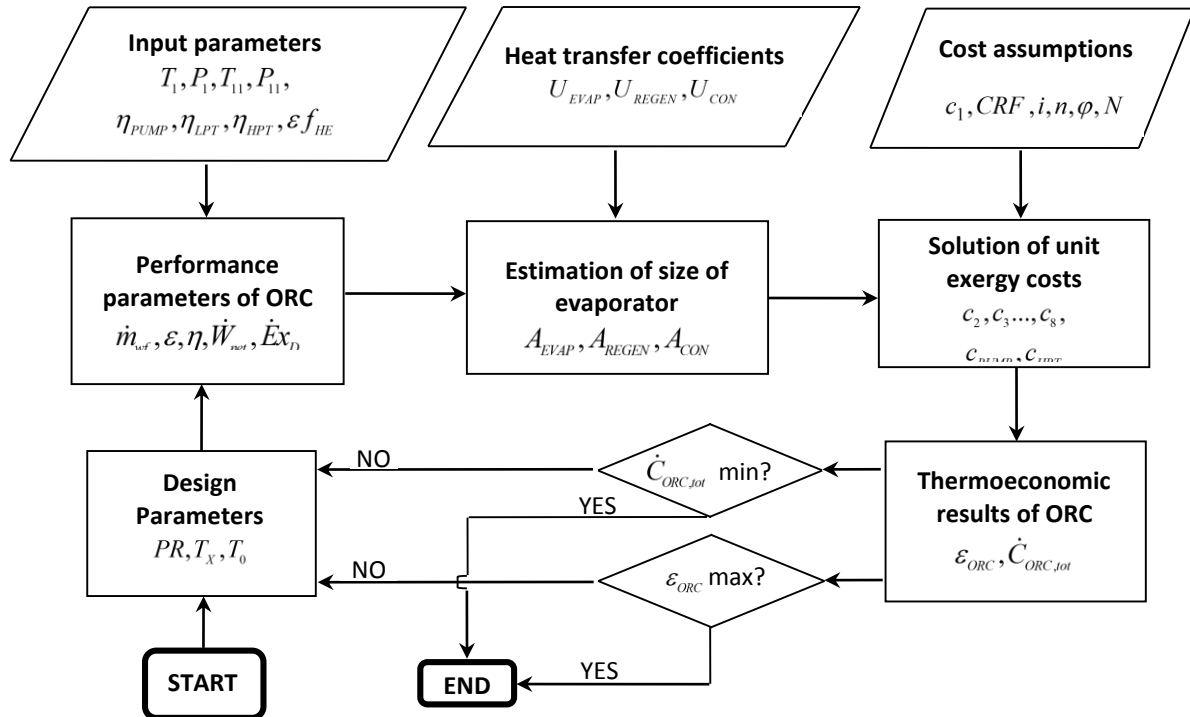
Input parameters
$T_1, P_1, T_{11}, P_{11},$
$\eta_{PUMP}, \eta_{LPT}, \eta_{HPT}, \varepsilon f_{HE}$

Heat transfer coefficients
$U_{EVAP}, U_{REGEN}, U_{CON}$

Cost assumptions
$c_1, CRF, i, n, \varphi, N$

Performance parameters of ORC
$\dot{m}_{wf}, \varepsilon, \eta, \dot{W}_{net}, \dot{E}x_D$

Estimation of size of evaporator
$A_{EVAP}, A_{REGEN}, A_{CON}$

Solution of unit exergy costs
$c_2, c_3 ..., c_8,$
$c_{PUMP}, c_{HPT}$

NO

$\dot{C}_{ORC,tot}$ min?

Design Parameters
$PR, T_X, T_0$

YES

Thermoeconomic results of ORC
$\varepsilon_{ORC}, \dot{C}_{ORC,tot}$

NO

$\varepsilon_{ORC}$ max?

START

END

YES